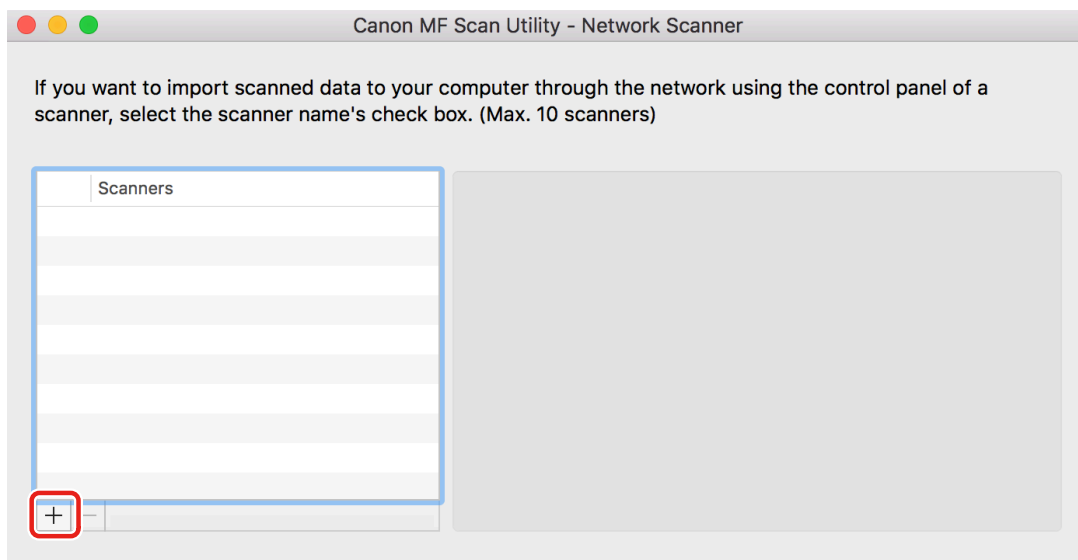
Canon MF Scan Utility - Network Scanner

If you want to import scanned data to your computer through the network using the control panel of a scanner, select the scanner name's check box. (Max. 10 scanners)

| | Scanners |
|---|---|

+ −